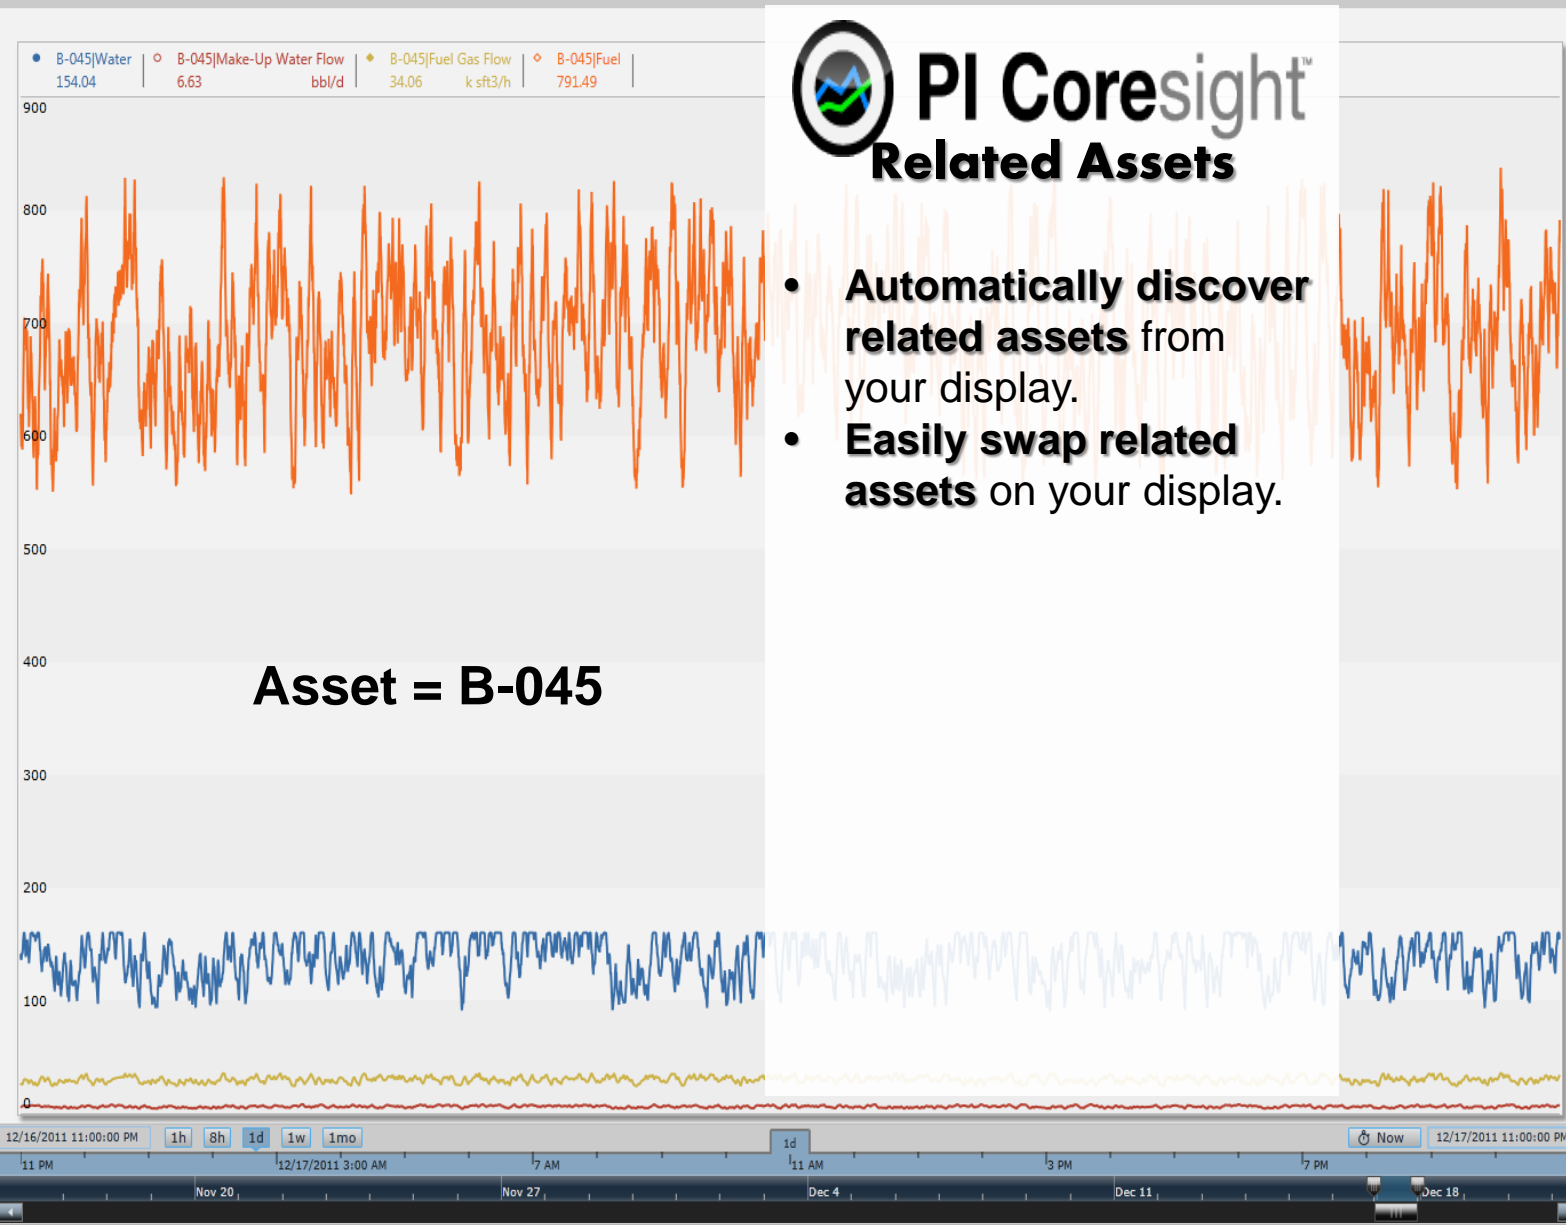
B-045|Water 154.04 | B-045|Make-Up Water Flow 6.63 bbl/d | B-045|Fuel Gas Flow 34.06 k sft3/h | B-045|Fuel 791.49

PI Coresight™

Related Assets

• Automatically discover related assets from your display.
• Easily swap related assets on your display.

900
800
700
600
500
400
300
200
100
0

Asset = B-045

12/16/2011 11:00:00 PM 1h 8h 1d 1w 1mo 1d Now 12/17/2011 11:00:00 PM

11 PM 12/17/2011 3:00 AM 7 AM 11 AM 3 PM 7 PM

Nov 20 Nov 27 Dec 4 Dec 11 Dec 18